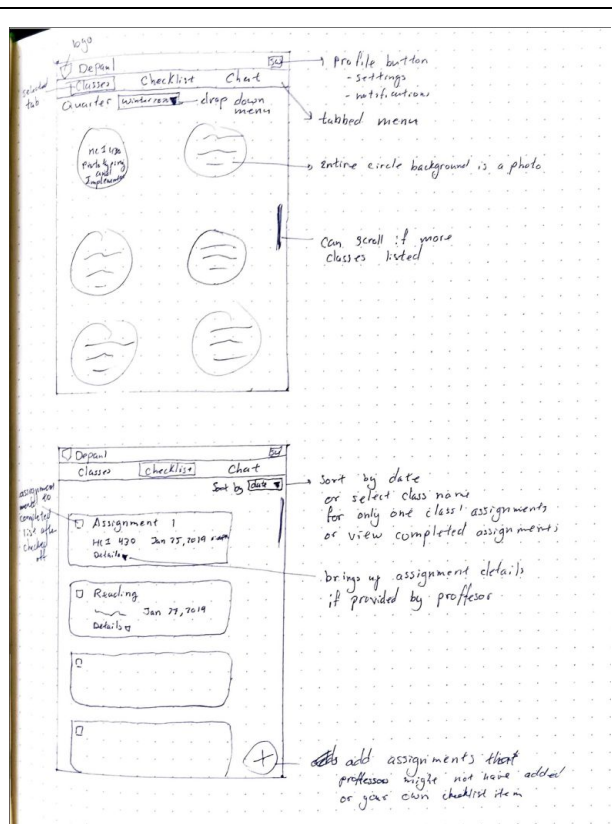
logo
Depaul
SW
profile button
- settings
- notifications
selected tab
Classes
Checklist
Chat
Quarter
Winter 2014
drop down menu
tabbed menu
HCI 430 Prototyping and Implementation
entire circle background is a photo
Can scroll if more classes listed

Depaul
SW
Classes
Checklist
Chat
Sort by
date
sort by date or select class name for only one class' assignments or view completed assignments
assignment moved to completed list after checked off
Assignment 1
HCI 430 Jan 25, 2014 11:59pm
Details
brings up assignment details if provided by proffesor
Reading
Jan 29, 2014
Details
+
add assignments that professor might not have added or your own checklist item